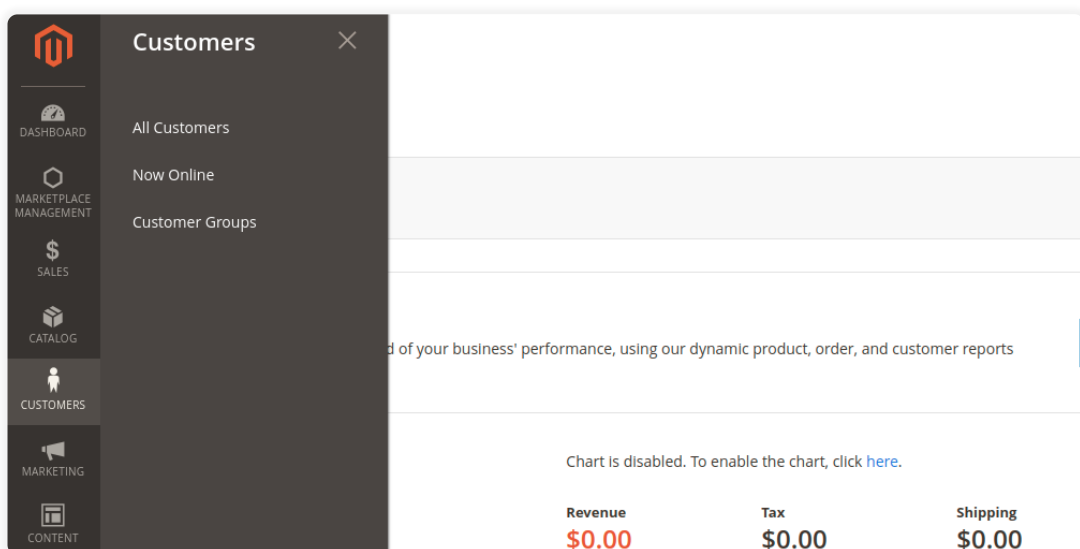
DASHBOARD
MARKETPLACE MANAGEMENT
SALES
CATALOG
CUSTOMERS
MARKETING
CONTENT

Customers

All Customers
Now Online
Customer Groups

d of your business' performance, using our dynamic product, order, and customer reports

Chart is disabled. To enable the chart, click here.

Revenue
$0.00

Tax
$0.00

Shipping
$0.00